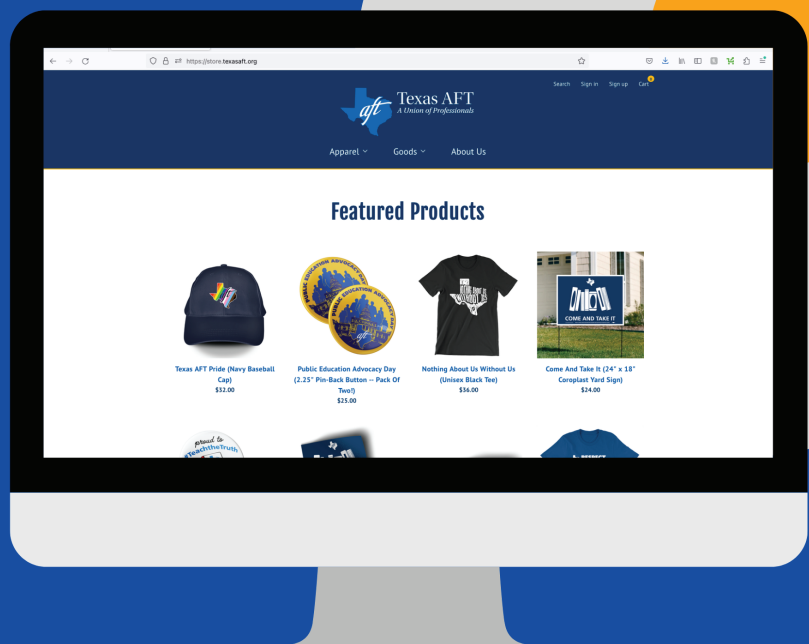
https://store.texasaft.org

Search Sign in Sign up Cart 0

aft Texas AFT
A Union of Professionals

Apparel Goods About Us

Featured Products

PUBLIC EDUCATION ADVOCACY DAY

aft

COME AND TAKE IT

Texas AFT Pride (Navy Baseball Cap)
$32.00

Public Education Advocacy Day (2.25" Pin-Back Button -- Pack Of Two!)
$25.00

Nothing About Us Without Us (Unisex Black Tee)
$36.00

Come And Take It (24" x 18" Coroplast Yard Sign)
$24.00

proud to #TeachtheTruth

RESPECT